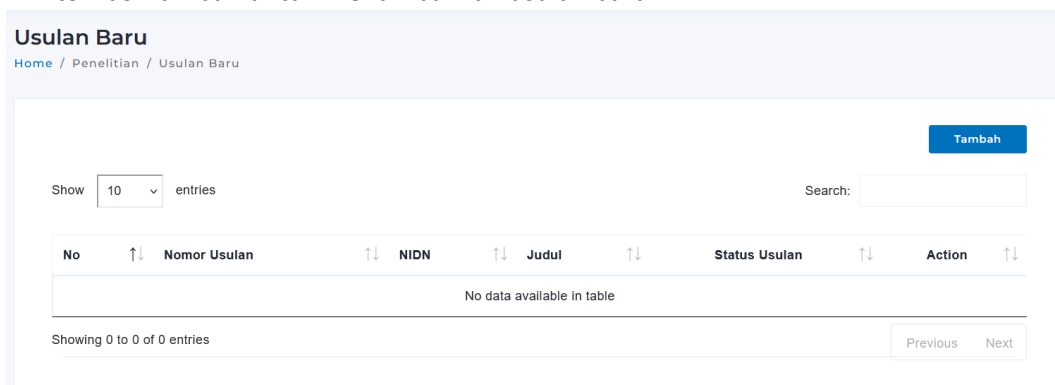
Usulan Baru

Home / Penelitian / Usulan Baru

Tambah

Show 10 entries

Search:

| No | Nomor Usulan | NIDN | Judul | Status Usulan | Action |
|---|---|---|---|---|---|
| No data available in table | | | | | |

Showing 0 to 0 of 0 entries

Previous Next